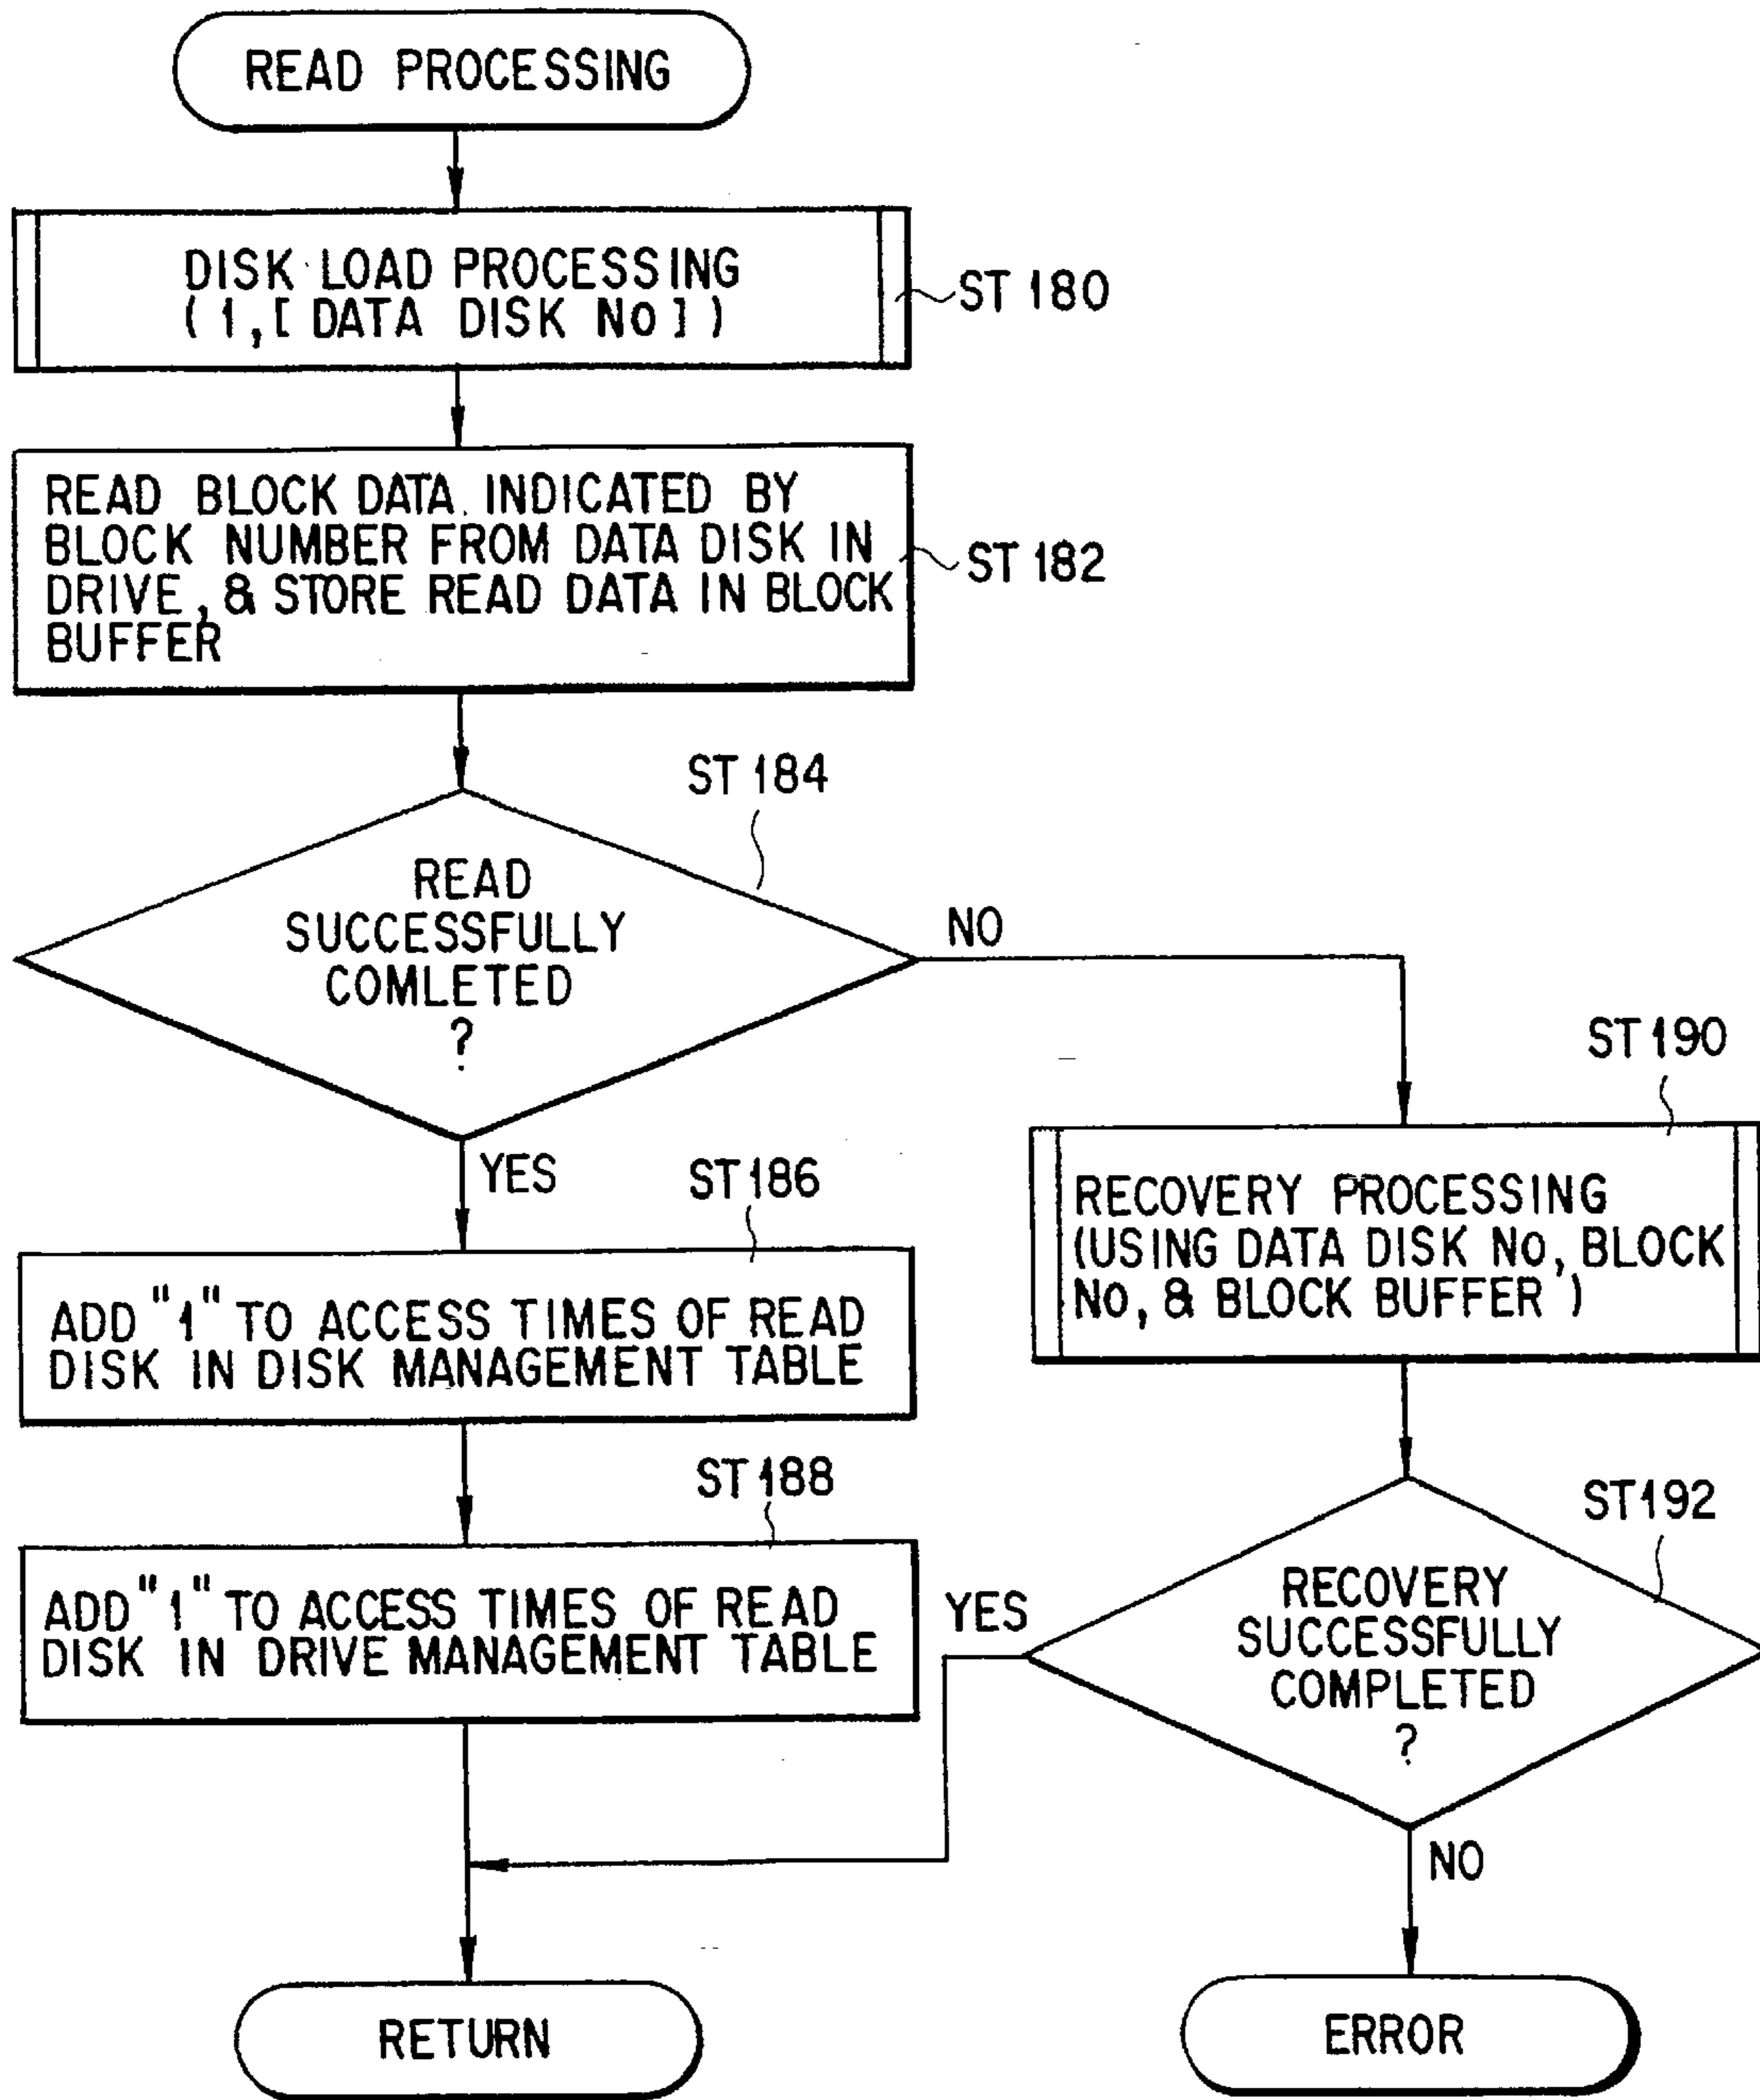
READ PROCESSING

DISK LOAD PROCESSING
( 1, [ DATA DISK No ] )

ST 180

READ BLOCK DATA INDICATED BY BLOCK NUMBER FROM DATA DISK IN DRIVE, & STORE READ DATA IN BLOCK BUFFER

ST 182

ST 184

READ SUCCESSFULLY COMLETED ?

NO

ST 190

RECOVERY PROCESSING (USING DATA DISK No, BLOCK No, & BLOCK BUFFER )

YES

ST 186

ADD "1" TO ACCESS TIMES OF READ DISK IN DISK MANAGEMENT TABLE

ST 188

ADD "1" TO ACCESS TIMES OF READ DISK IN DRIVE MANAGEMENT TABLE

YES

ST192

RECOVERY SUCCESSFULLY COMPLETED ?

NO

RETURN

ERROR